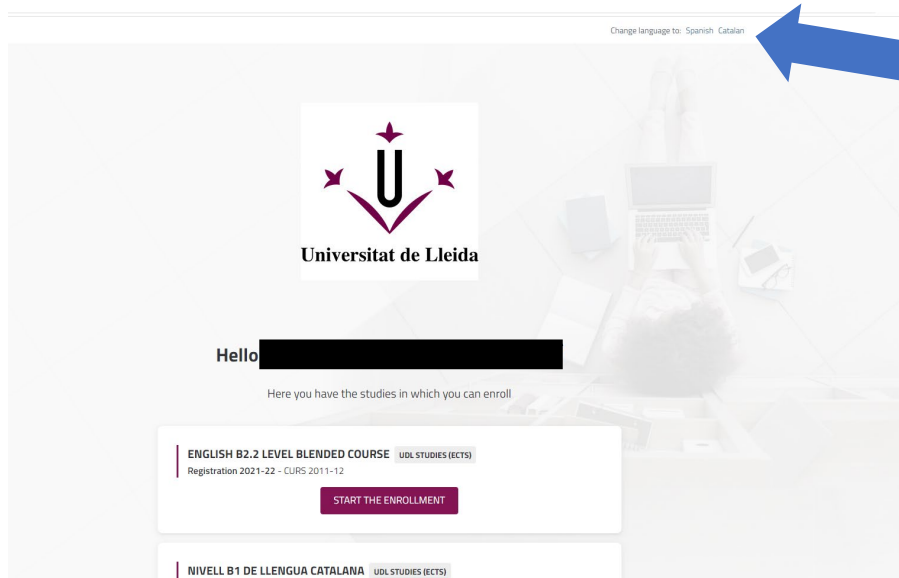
Change language to: Spanish Catalan

Universitat de Lleida

Hello

Here you have the studies in which you can enroll

ENGLISH B2.2 LEVEL BLENDED COURSE UDL STUDIES (ECTS)
Registration 2021-22 - CURS 2011-12

START THE ENROLLMENT

NIVELL B1 DE LLENGUA CATALANA UDL STUDIES (ECTS)